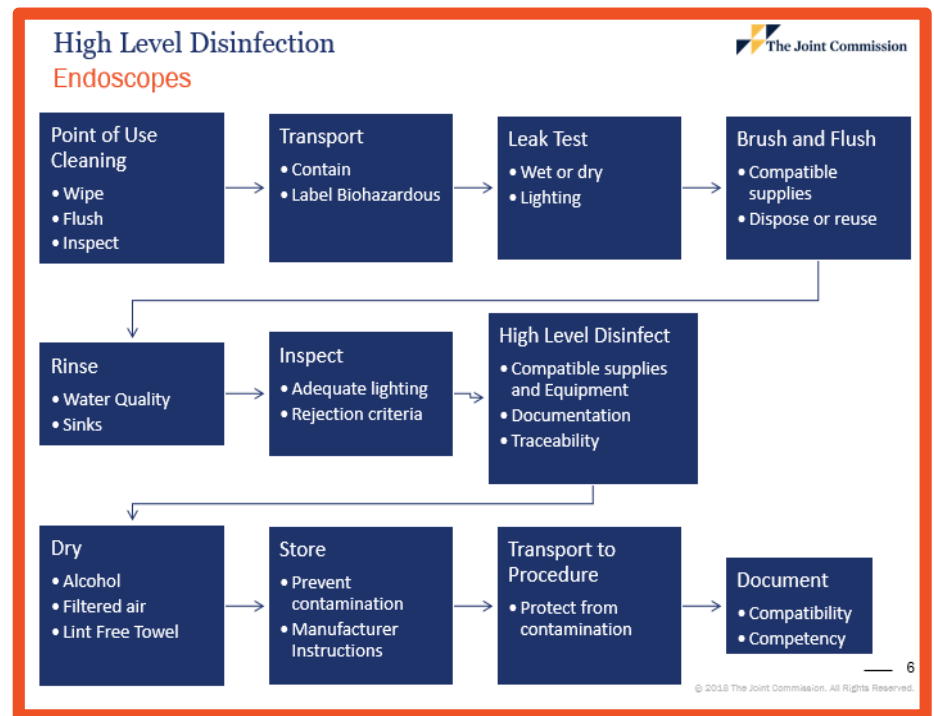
High Level Disinfection
Endoscopes

The Joint Commission

Point of Use Cleaning
• Wipe
• Flush
• Inspect

Transport
• Contain
• Label Biohazardous

Leak Test
• Wet or dry
• Lighting

Brush and Flush
• Compatible supplies
• Dispose or reuse

Rinse
• Water Quality
• Sinks

Inspect
• Adequate lighting
• Rejection criteria

High Level Disinfect
• Compatible supplies and Equipment
• Documentation
• Traceability

Dry
• Alcohol
• Filtered air
• Lint Free Towel

Store
• Prevent contamination
• Manufacturer Instructions

Transport to Procedure
• Protect from contamination

Document
• Compatibility
• Competency

6

© 2018 The Joint Commission. All Rights Reserved.